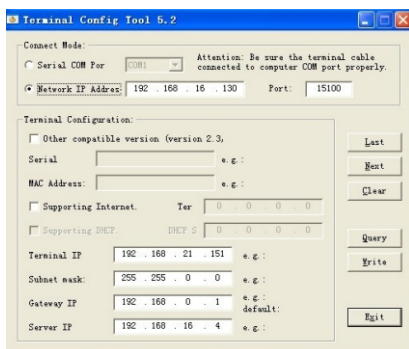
Terminal Config Tool 5.2

Connect Mode:

Serial COM Por COM1

Attention: Be sure the terminal cable connected to computer COM port properly.

Network IP Addres 192 . 168 . 16 . 130 Port: 15100

Terminal Configuration:

Other compatible version (version 2.3,

Serial e.g.:

MAC Address: e.g.:

Supporting Internet. Ter 0 . 0 . 0 . 0

Supporting DHCP. DHCP S 0 . 0 . 0 . 0

Terminal IP 192 . 168 . 21 . 151 e.g.:

Subnet mask: 255 . 255 . 0 . 0 e.g.:

Gateway IP 192 . 168 . 0 . 1 e.g.: default:

Server IP 192 . 168 . 16 . 4 e.g.:

Last

Next

Clear

Query

Write

Exit